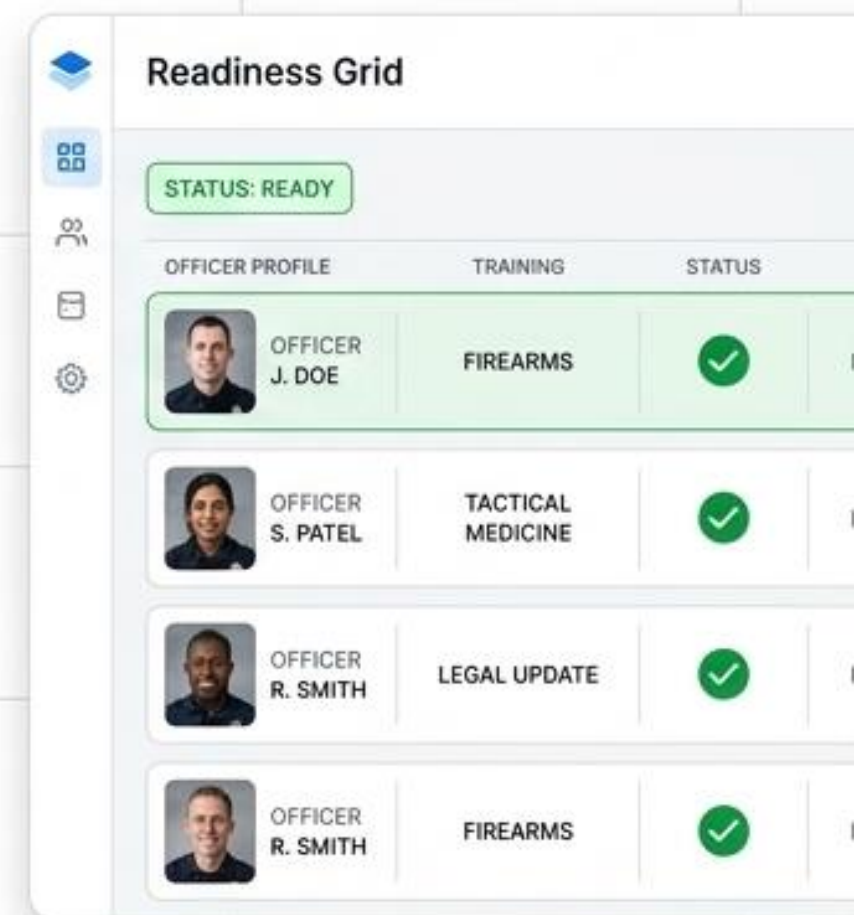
Readiness Grid

STATUS: READY

| OFFICER PROFILE | TRAINING | STATUS |
|---|---|---|
| OFFICER J. DOE | FIREARMS | |
| OFFICER S. PATEL | TACTICAL MEDICINE | |
| OFFICER R. SMITH | LEGAL UPDATE | |
| OFFICER R. SMITH | FIREARMS | |